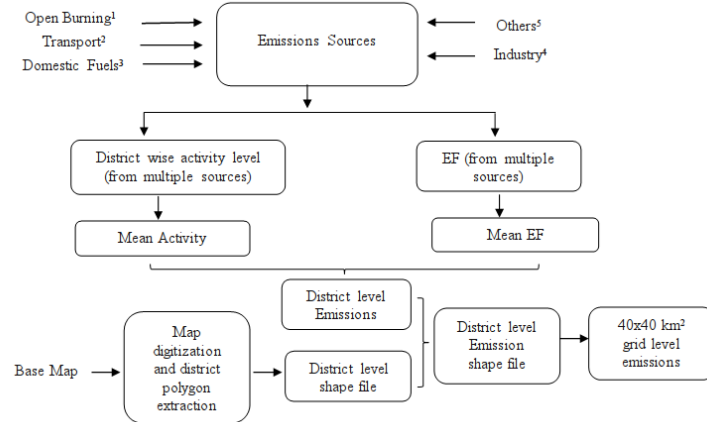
Open Burning$^1$

Transport$^2$

Domestic Fuels$^3$

Emissions Sources

Others$^5$

Industry$^4$

District wise activity level (from multiple sources)

EF (from multiple sources)

Mean Activity

Mean EF

District level Emissions

Base Map

Map digitization and district polygon extraction

District level shape file

District level Emission shape file

40x40 km$^2$ grid level emissions